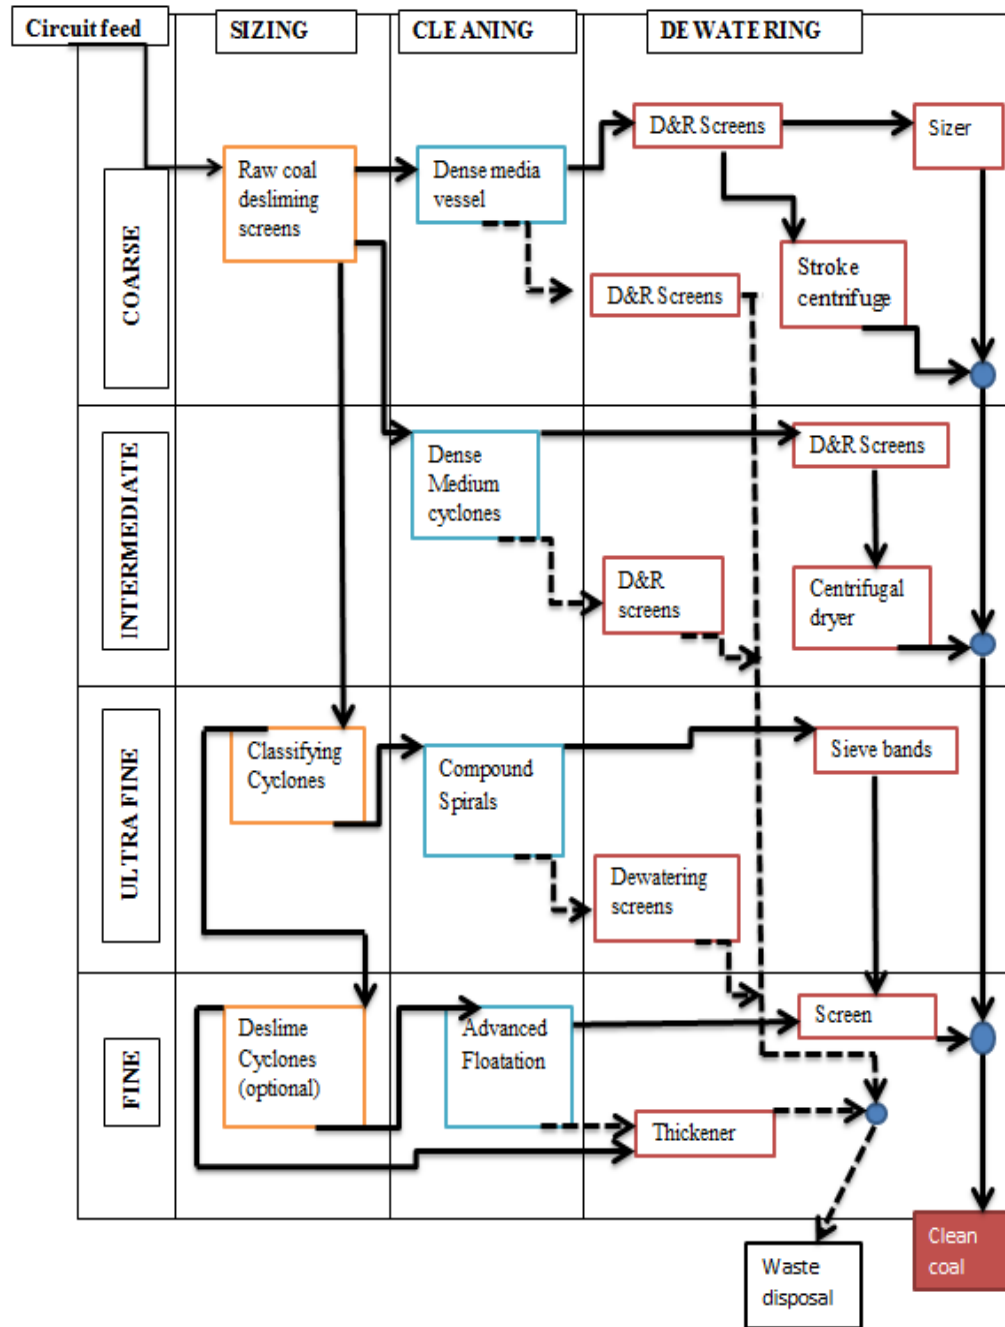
Circuit feed

SIZING

CLE ANING

DE WATE RING

COARSE

Raw coal desliming screens

Dense media vessel

D&R Screens

Sizer

Stroke centrifuge

D&R Screens

INTERMEDIATE

Dense Medium cyclones

D&R Screens

Centrifugal dryer

D&R screens

ULTRA FINE

Classifying Cyclones

Compound Spirals

Sieve bands

Dewatering screens

FINE

Deslime Cyclones (optional)

Advanced Floatation

Screen

Thickener

Waste disposal

Clean coal